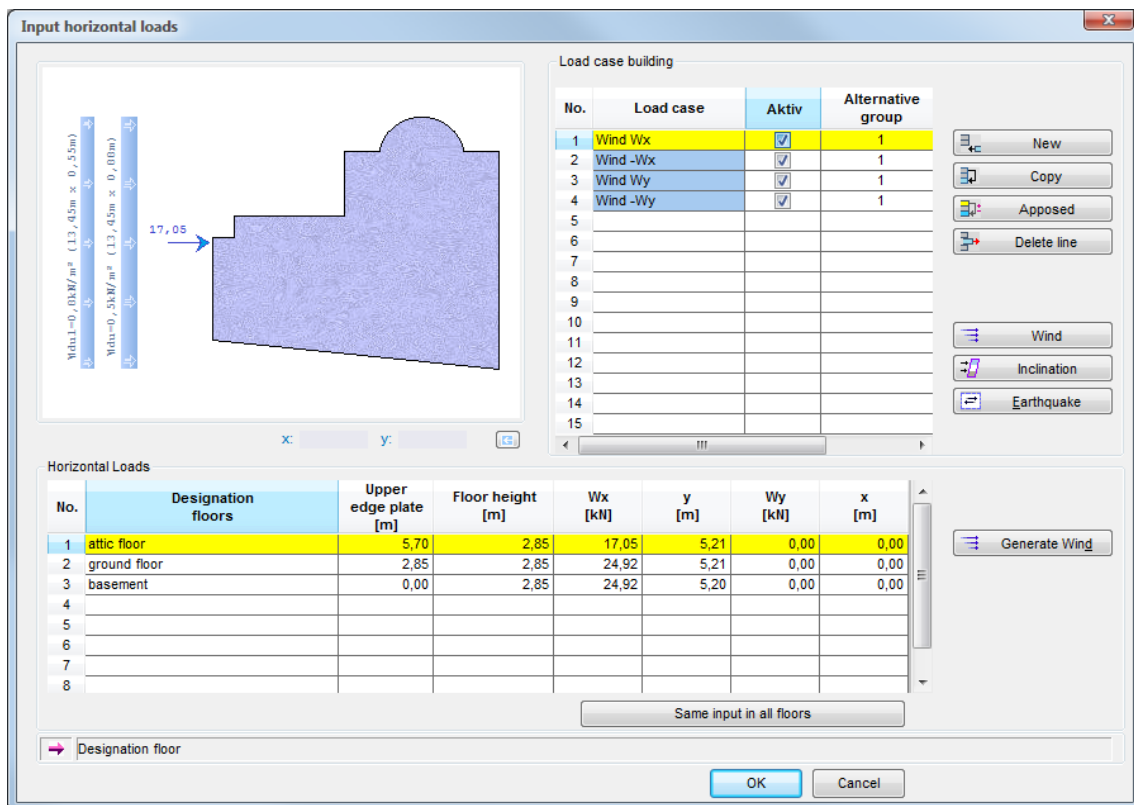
Input horizontal loads

Wdu1=0,8kN/m² (13,45m x 0,55m)
Wdu=0,5kN/m² (13,45m x 0,88m)
17,05

x:
y:

Load case building

| No. | Load case | Aktiv | Alternative group |
|---|---|---|---|
| 1 | Wind Wx | ☑ | 1 |
| 2 | Wind -Wx | ☑ | 1 |
| 3 | Wind Wy | ☑ | 1 |
| 4 | Wind -Wy | ☑ | 1 |
| 5 | | | |
| 6 | | | |
| 7 | | | |
| 8 | | | |
| 9 | | | |
| 10 | | | |
| 11 | | | |
| 12 | | | |
| 13 | | | |
| 14 | | | |
| 15 | | | |

New
Copy
Apposed
Delete line
Wind
Inclination
Earthquake

Horizontal Loads

| No. | Designation floors | Upper edge plate [m] | Floor height [m] | Wx [kN] | y [m] | Wy [kN] | x [m] |
|---|---|---|---|---|---|---|---|
| 1 | attic floor | 5,70 | 2,85 | 17,05 | 5,21 | 0,00 | 0,00 |
| 2 | ground floor | 2,85 | 2,85 | 24,92 | 5,21 | 0,00 | 0,00 |
| 3 | basement | 0,00 | 2,85 | 24,92 | 5,20 | 0,00 | 0,00 |
| 4 | | | | | | | |
| 5 | | | | | | | |
| 6 | | | | | | | |
| 7 | | | | | | | |
| 8 | | | | | | | |

Generate Wind

Same input in all floors

Designation floor

OK
Cancel